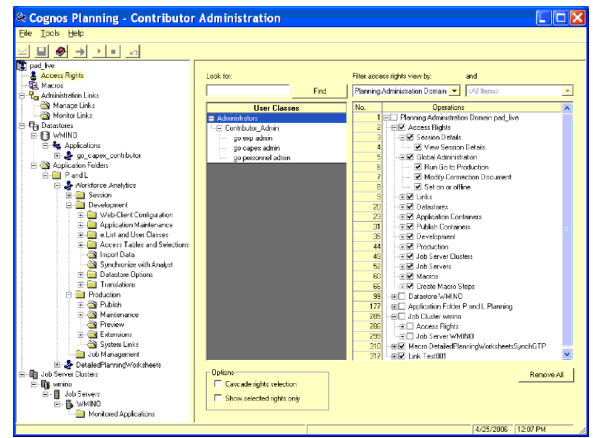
Cognos Planning - Contributor Administration

File Tools Help

pad_live
Access Rights
Macros
Administration Links
Manage Links
Monitor Links
Datastores
WMINO
Applications
go_capex_contributor
Application Folders
P and L
Workforce Analytics
Session
Development
Web-Client Configuration
Application Maintenance
e.List and User Classes
Access Tables and Selections
Import Data
Synchronize with Analyst
Datastore Options
Translations
Production
Publish
Maintenance
Preview
Extensions
System Links
Job Management
DetailedPlanningWorksheets
Job Server Clusters
wmino
Job Servers
WMINO
Monitored Applications

Look for:

Find

Filter access rights view by: and

Planning Administration Domain

<All Items>

| User Classes |
|---|
| Administrators |
| Contributor_Admin |
| go exp admin |
| go capex admin |
| go personnel admin |

| No. | Operations |
|---|---|
| 1 | Planning Administration Domain pad_live |
| 2 | Access Rights |
| 3 | Session Details |
| 4 | View Session Details |
| 5 | Global Administration |
| 6 | Run Go to Production |
| 7 | Modify Connection Document |
| 8 | Set on or offline |
| 9 | Links |
| 20 | Datastores |
| 23 | Application Containers |
| 31 | Publish Containers |
| 35 | Development |
| 44 | Production |
| 49 | Job Server Clusters |
| 52 | Job Servers |
| 60 | Macros |
| 66 | Create Macro Steps |
| 99 | Datastore WMINO |
| 177 | Application Folder P and L Planning |
| 285 | Job Cluster wmino |
| 286 | Access Rights |
| 289 | Job Server WMINO |
| 310 | Macro DetailedPlanningWorksheetsSynchGTP |
| 317 | Link Test001 |

Options
Cascade rights selection
Show selected rights only

Remove All

4/25/2006 12:07 PM